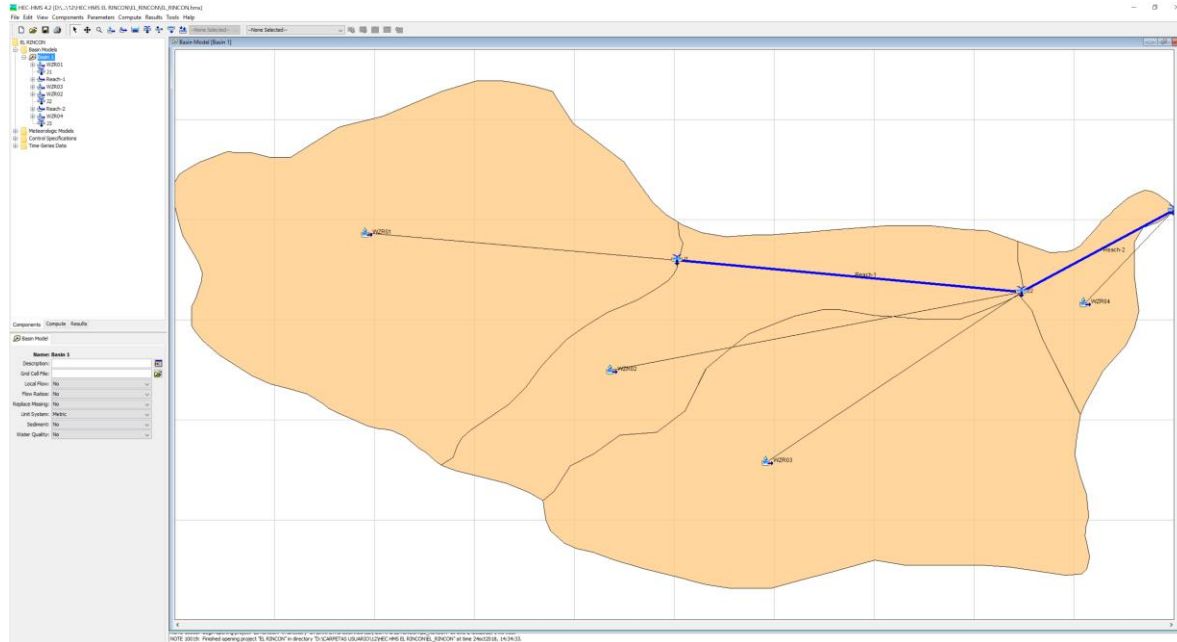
HEC-HMS 4.2 [D:\...\12\HEC HMS EL RINCON\EL_RINCON\EL_RINCON.hms]
File Edit View Components Parameters Compute Results Tools Help

--None Selected-- --None Selected--

EL RINCON
Basin Models
Basin 1
WZR01
J1
Reach-1
WZR03
WZR02
J2
Reach-2
WZR04
J3
Meteorologic Models
Control Specifications
Time-Series Data

Components Compute Results

Basin Model

Name: Basin 1
Description:
Grid Cell File:
Local Flow: No
Flow Ratios: No
Replace Missing: No
Unit System: Metric
Sediment: No
Water Quality: No

Basin Model [Basin 1]

WZR01
Reach-1
Reach-2
WZR04
WZR02
WZR03

NOTE 10019: Finished opening project "EL RINCON" in directory "D:\CARPETAS USUARIO\12\HEC HMS EL RINCON\EL_RINCON" at time 24oct2018, 14:34:33.